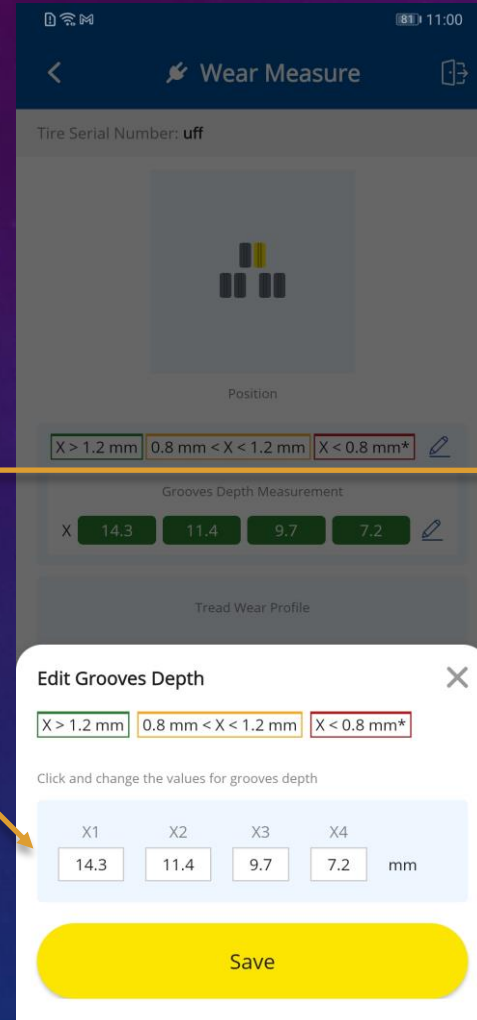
81 11:00

Wear Measure

Tire Serial Number: uff

Position

X > 1.2 mm | 0.8 mm < X < 1.2 mm | X < 0.8 mm*

Grooves Depth Measurement

X 14.3 11.4 9.7 7.2

Tread Wear Profile

Edit Grooves Depth

X > 1.2 mm | 0.8 mm < X < 1.2 mm | X < 0.8 mm*

Click and change the values for grooves depth

| X1 | X2 | X3 | X4 | |
|---|---|---|---|---|
| 14.3 | 11.4 | 9.7 | 7.2 | mm |

Save